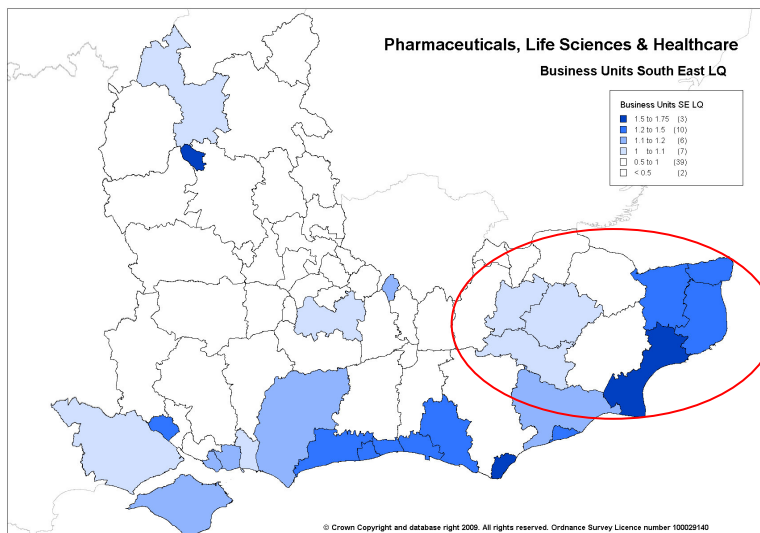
Pharmaceuticals, Life Sciences & Healthcare

Business Units South East LQ

Business Units SE LQ

1.5 to 1.75 (3)
1.2 to 1.5 (10)
1.1 to 1.2 (6)
1 to 1.1 (7)
0.5 to 1 (39)
< 0.5 (2)

© Crown Copyright and database right 2009. All rights reserved. Ordnance Survey Licence number 100029140